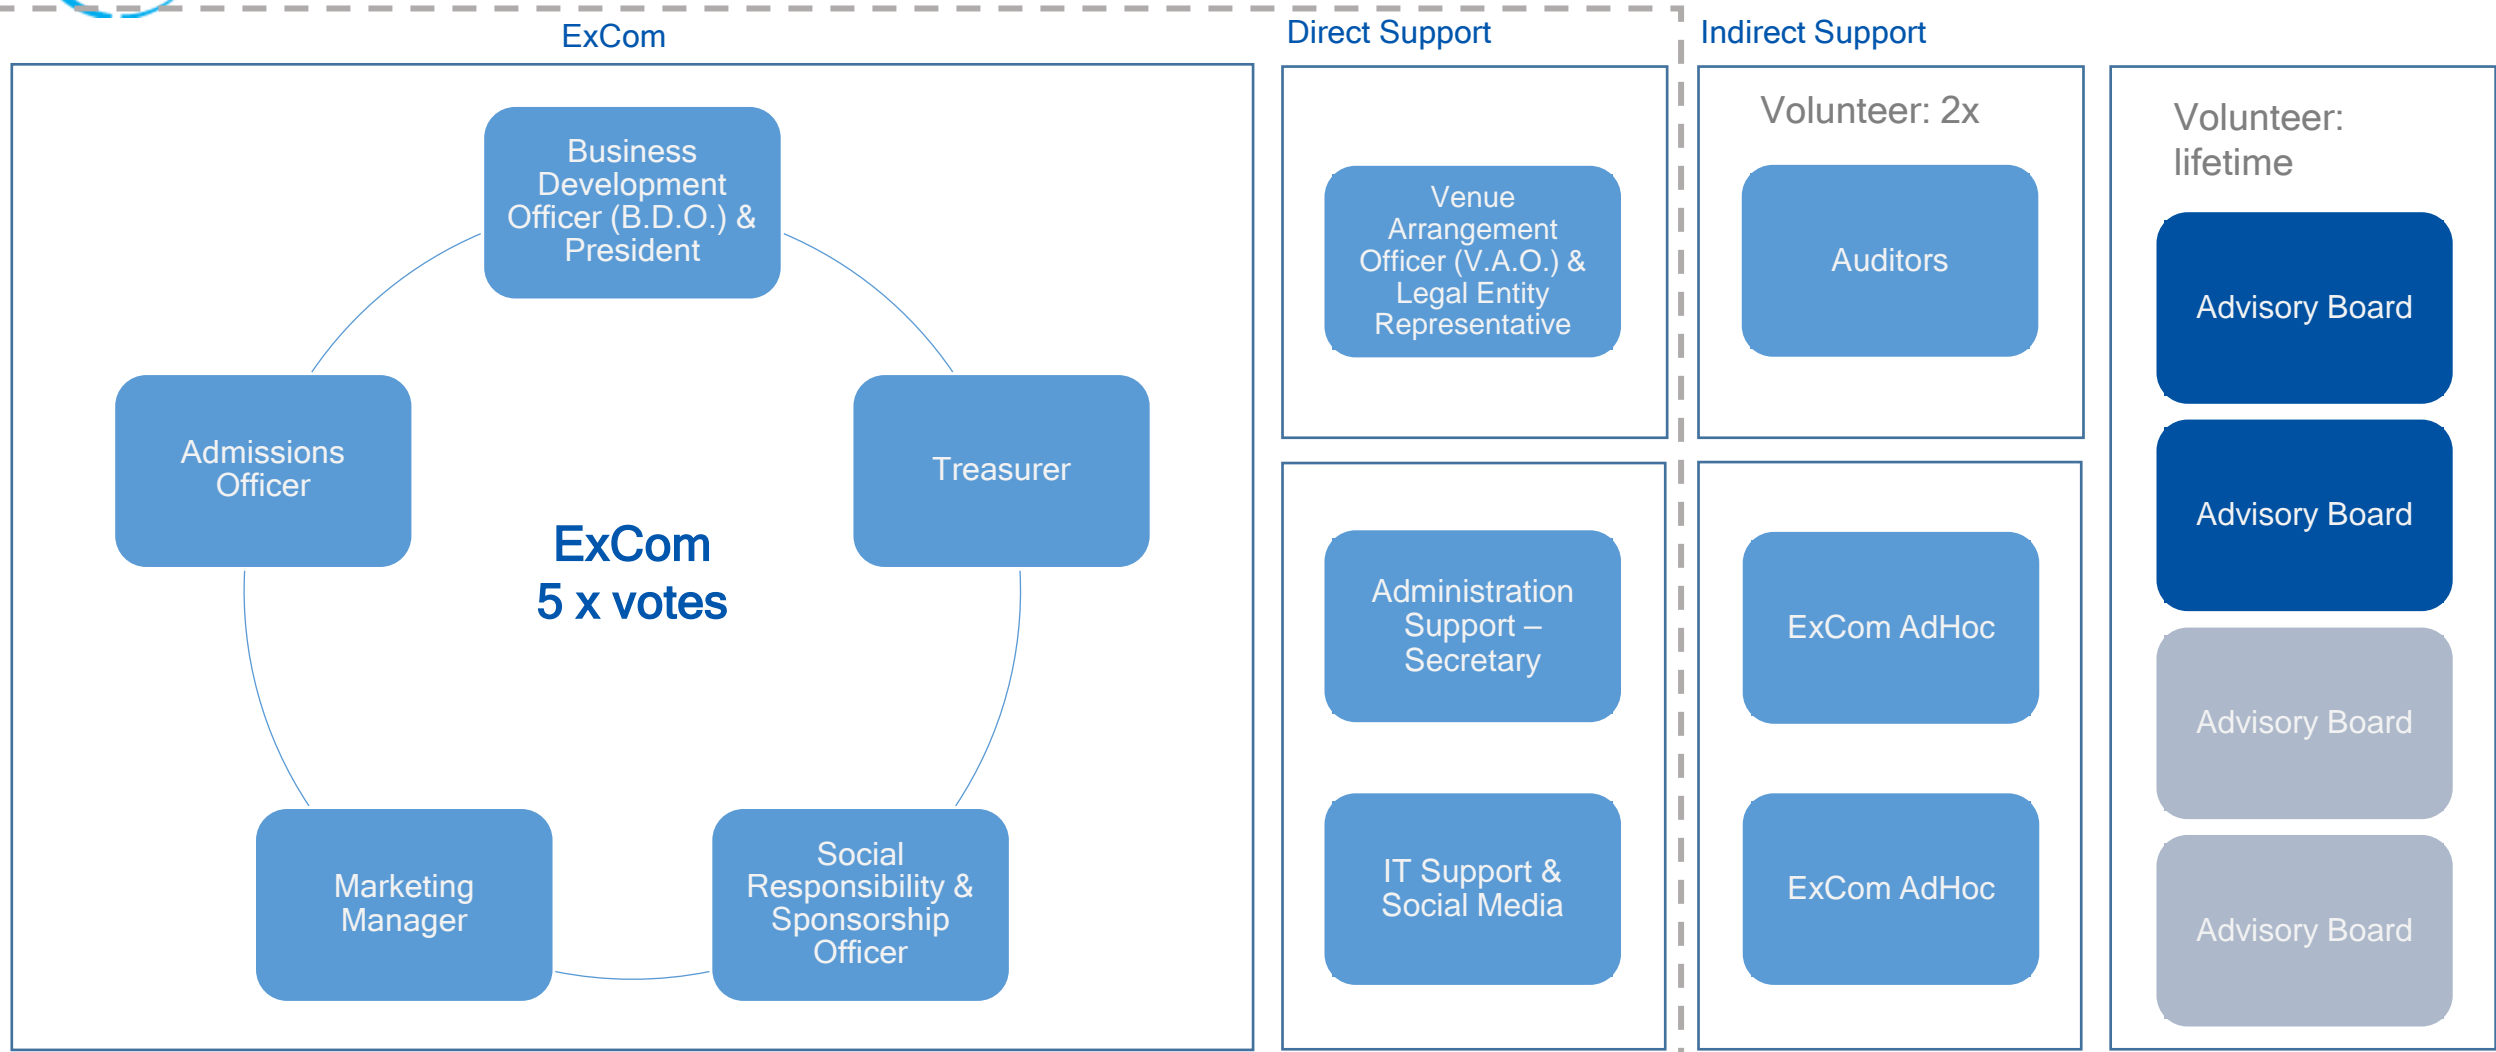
ExCom

Business Development Officer (B.D.O.) & President

Admissions Officer

Treasurer

ExCom
5 x votes

Marketing Manager

Social Responsibility & Sponsorship Officer

Direct Support

Venue Arrangement Officer (V.A.O.) & Legal Entity Representative

Administration Support – Secretary

IT Support & Social Media

Indirect Support

Volunteer: 2x

Auditors

ExCom AdHoc

ExCom AdHoc

Volunteer: lifetime

Advisory Board

Advisory Board

Advisory Board

Advisory Board